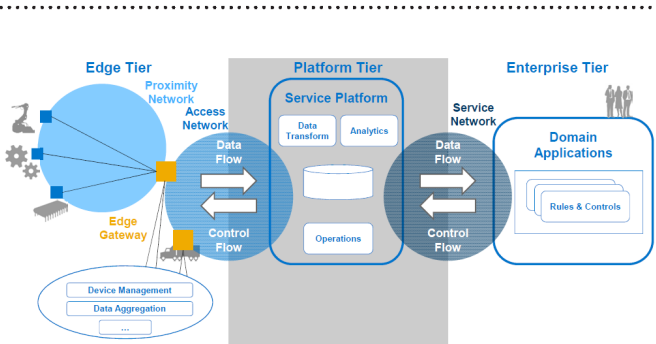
Edge Tier

Proximity Network

Access Network

Edge Gateway

Device Management

Data Aggregation

...

Platform Tier

Service Platform

Data Transform

Analytics

Operations

Data Flow

Control Flow

Enterprise Tier

Service Network

Data Flow

Control Flow

Domain Applications

Rules & Controls